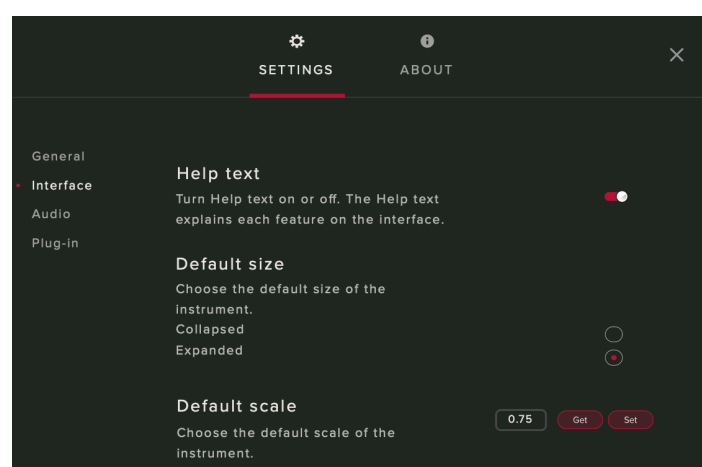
SETTINGS

ABOUT

General

Interface

Audio

Plug-in

Help text

Turn Help text on or off. The Help text explains each feature on the interface.

Default size

Choose the default size of the instrument.

Collapsed

Expanded

Default scale

Choose the default scale of the instrument.

0.75

Get

Set